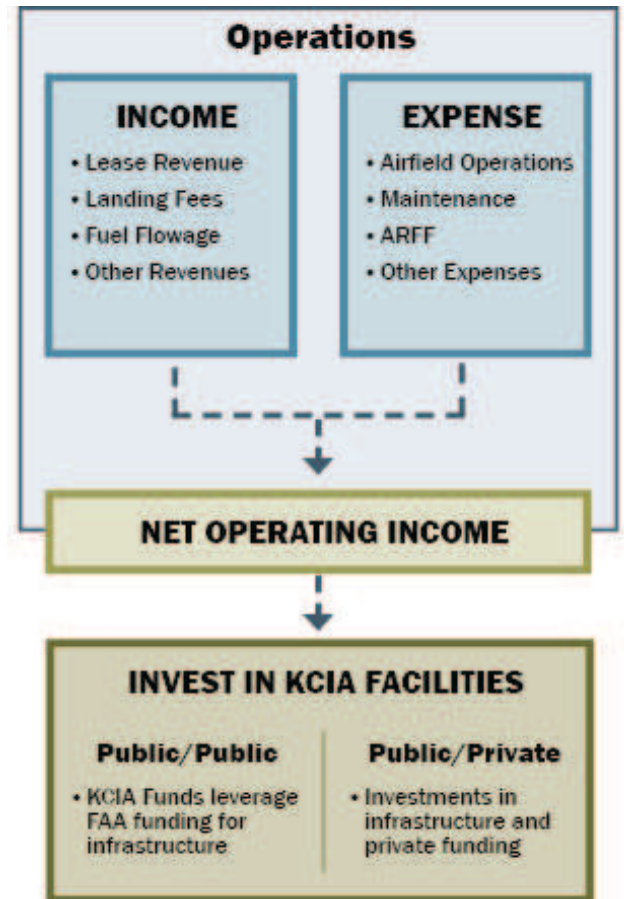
Operations

INCOME
• Lease Revenue
• Landing Fees
• Fuel Flowage
• Other Revenues

EXPENSE
• Airfield Operations
• Maintenance
• ARFF
• Other Expenses

NET OPERATING INCOME

INVEST IN KCIA FACILITIES

Public/Public
• KCIA Funds leverage FAA funding for infrastructure

Public/Private
• Investments in infrastructure and private funding